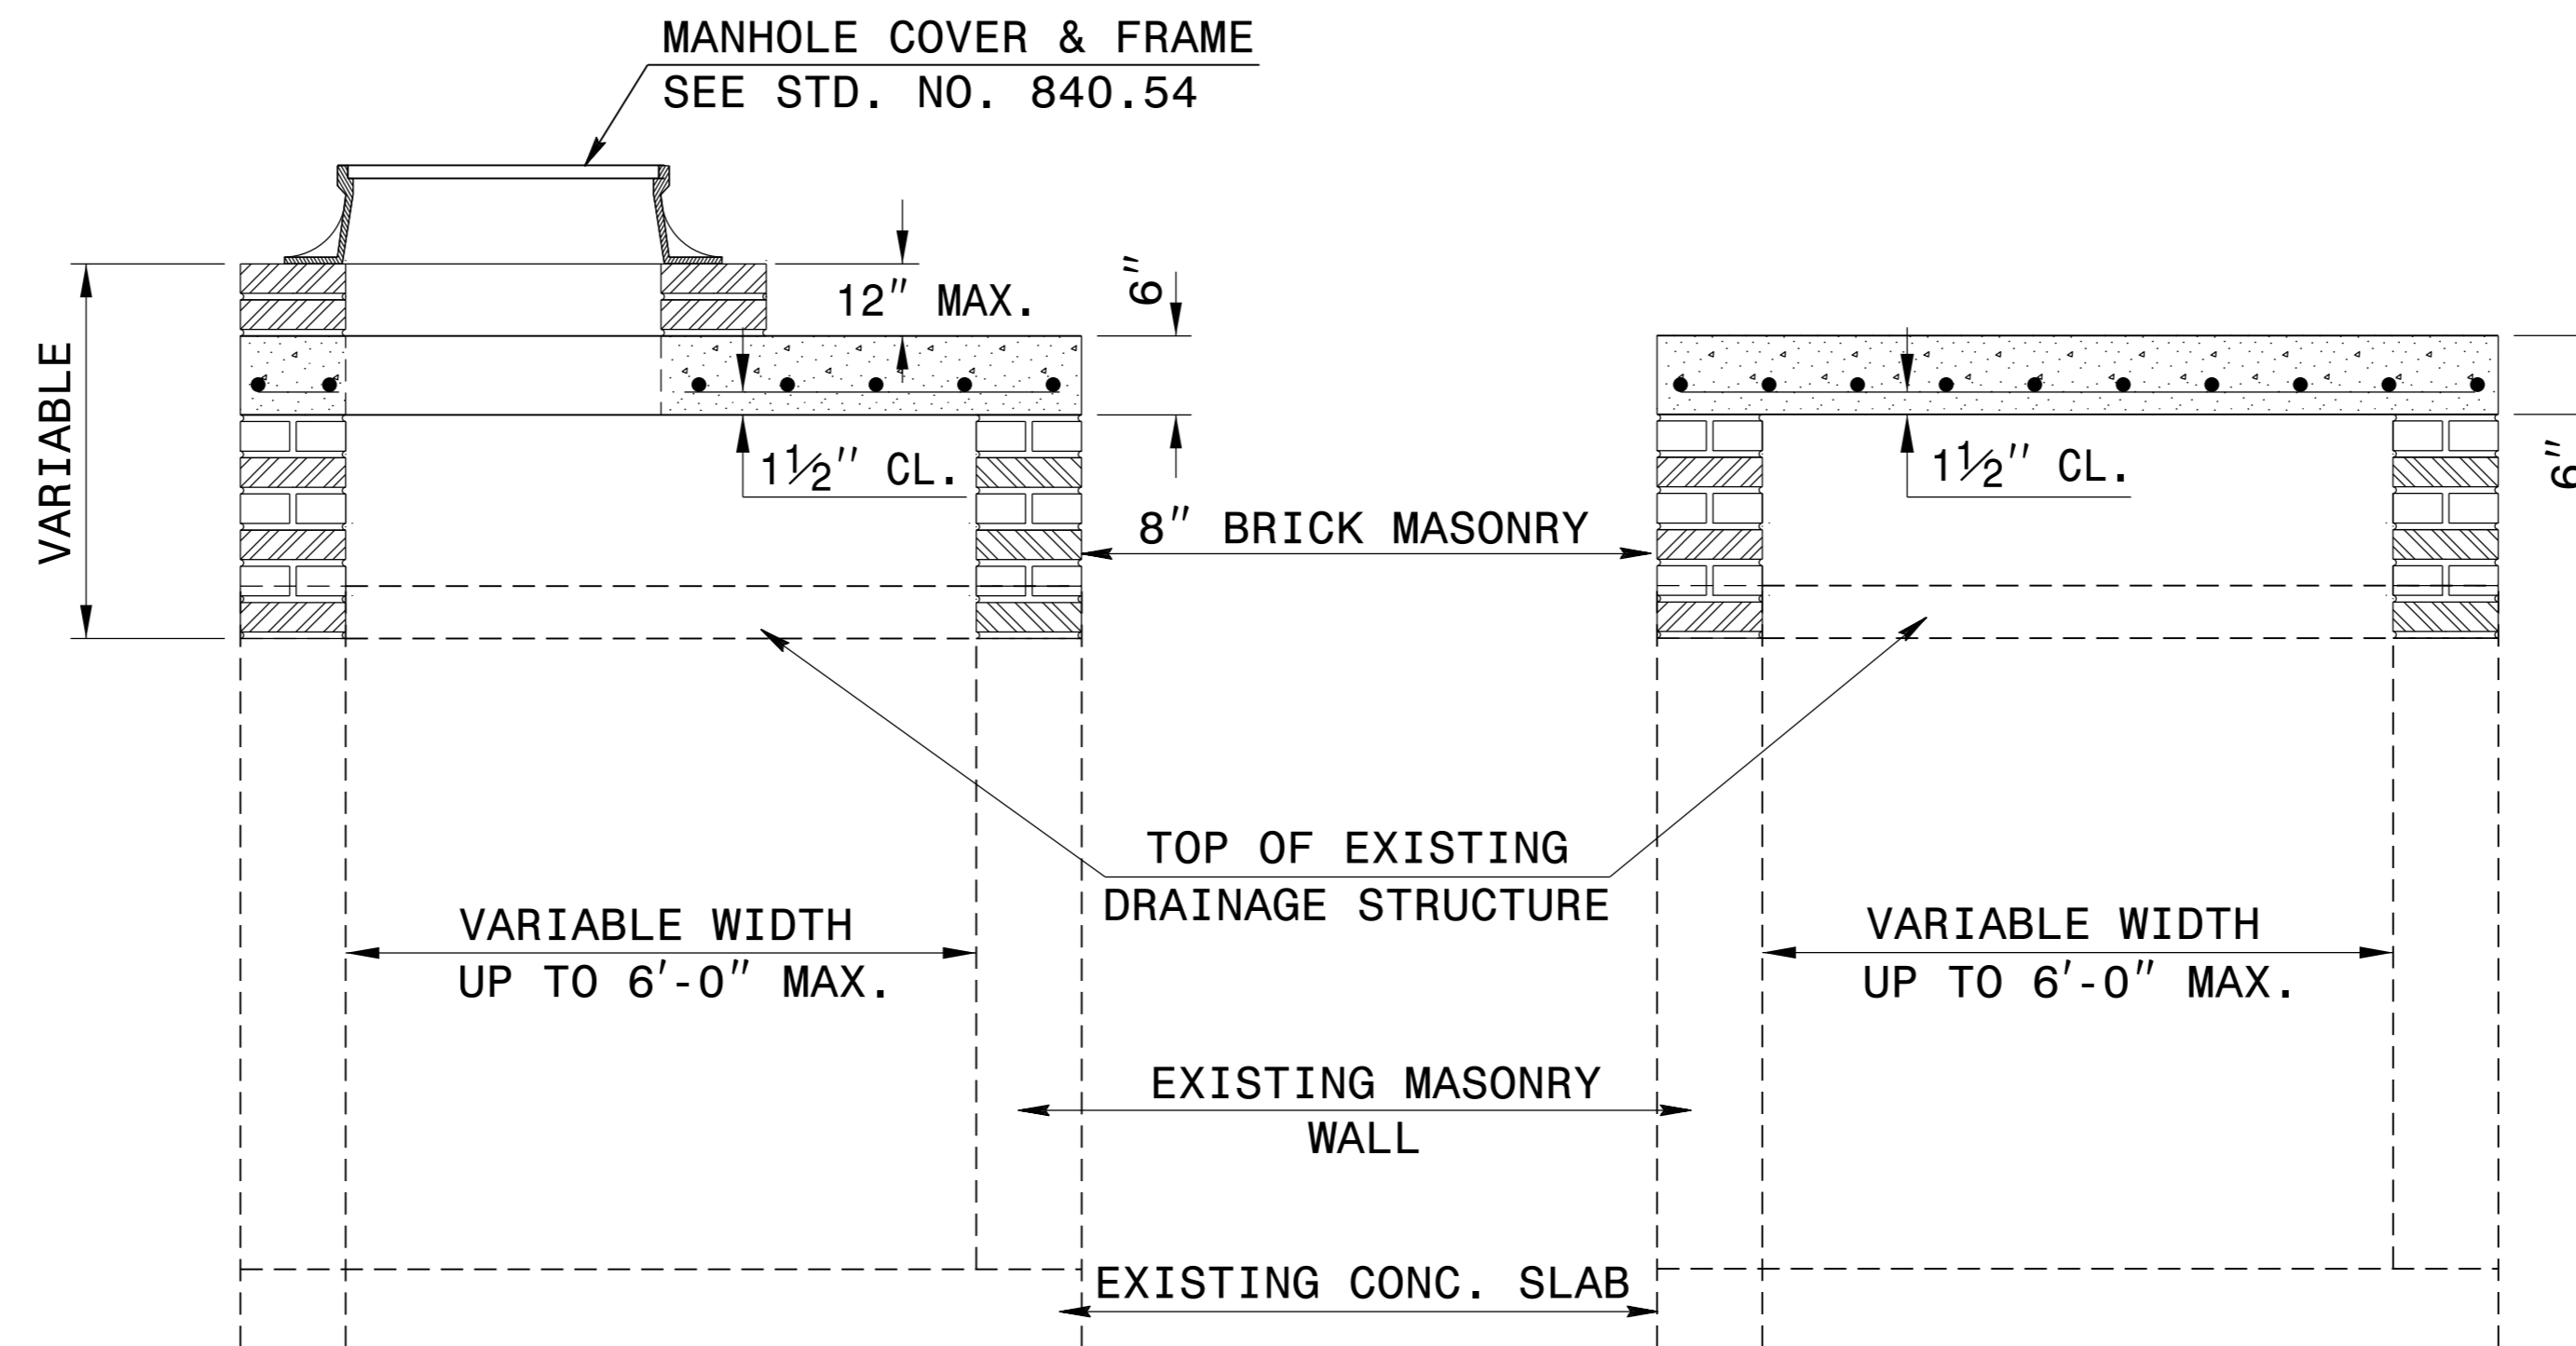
MANHOLE COVER & FRAME
SEE STD. NO. 840.54

12″ MAX.

6″

VARIABLE

$1\frac{1}{2}$″ CL.

$1\frac{1}{2}$″ CL.

6″

8″ BRICK MASONRY

TOP OF EXISTING
DRAINAGE STRUCTURE

VARIABLE WIDTH
UP TO 6′-0″ MAX.

VARIABLE WIDTH
UP TO 6′-0″ MAX.

EXISTING MASONRY
WALL

EXISTING CONC. SLAB